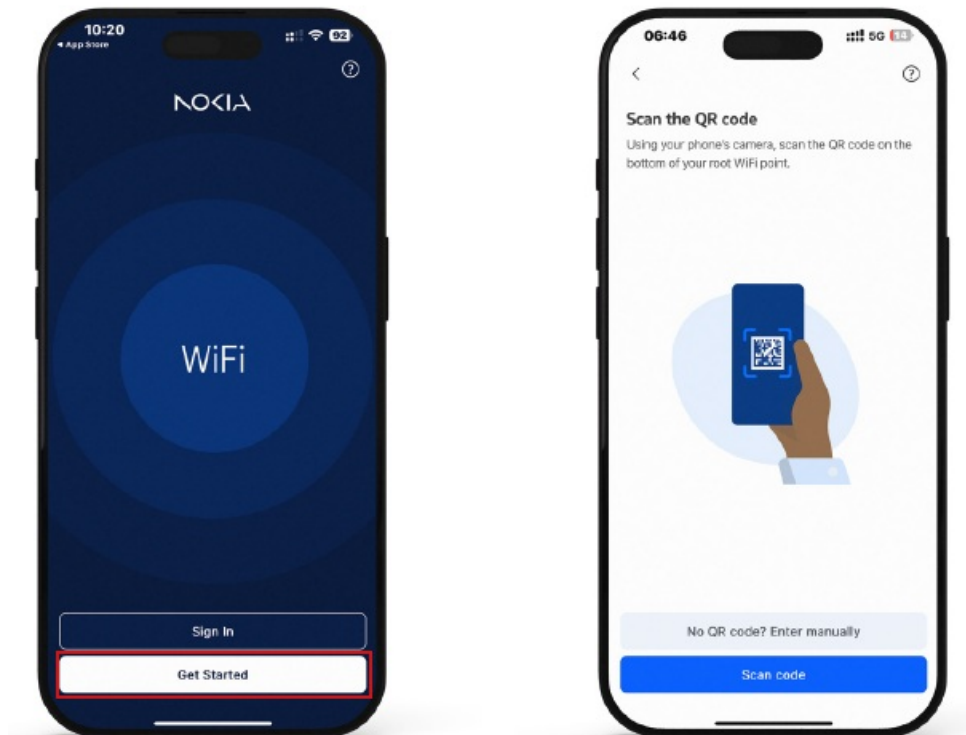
10:20
◂ App Store
92
?
NOKIA
WiFi
Sign In
Get Started

06:46
5G
54
<
?
Scan the QR code
Using your phone's camera, scan the QR code on the bottom of your root WiFi point.
No QR code? Enter manually
Scan code